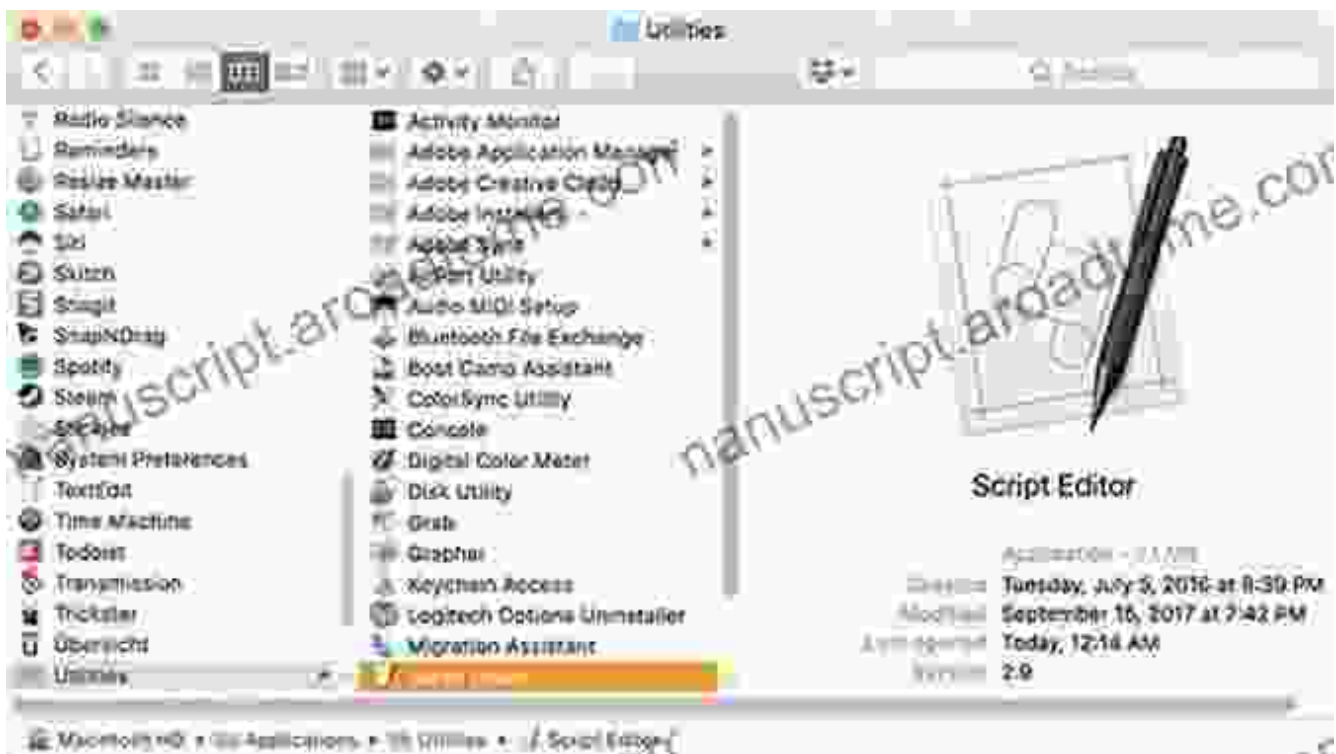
Utilities

Search

Radio Silence
Reminders
Resize Master
Safari
Siri
Skitch
Snagit
SnapNDrag
Spotify
Steam
Stickies
System Preferences
TextEdit
Time Machine
Todoist
Transmission
Trickster
Übersicht
Utilities

Activity Monitor
Adobe Application Manager
Adobe Creative Cloud
Adobe Installers
Adobe Sync
AirPort Utility
Audio MIDI Setup
Bluetooth File Exchange
Boot Camp Assistant
ColorSync Utility
Console
Digital Color Meter
Disk Utility
Grab
Grapher
Keychain Access
Logitech Options Uninstaller
Migration Assistant
Script Editor

Script Editor

Application - 2.1 MB
Created Tuesday, July 5, 2016 at 8:39 PM
Modified September 15, 2017 at 7:42 PM
Last opened Today, 12:14 AM
Version 2.9

Macintosh HD ▸ Applications ▸ Utilities ▸ Script Editor

manuscript.aroadtome.com
manuscript.aroadtome.com